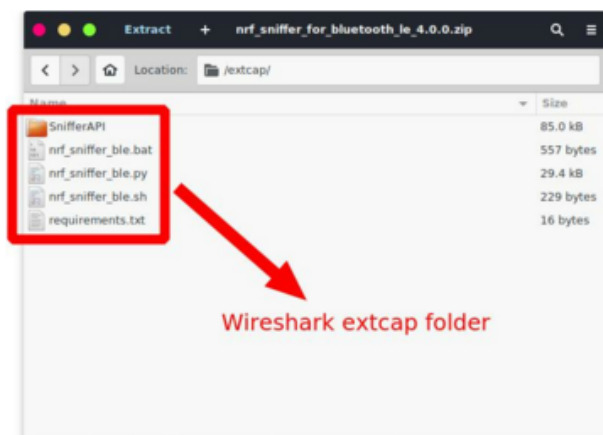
Extract + nrf_sniffer_for_bluetooth_le_4.0.0.zip

Location: /extcap/

Name Size

SnifferAPI 85.0 kB
nrf_sniffer_ble.bat 557 bytes
nrf_sniffer_ble.py 29.4 kB
nrf_sniffer_ble.sh 229 bytes
requirements.txt 16 bytes

Wireshark extcap folder